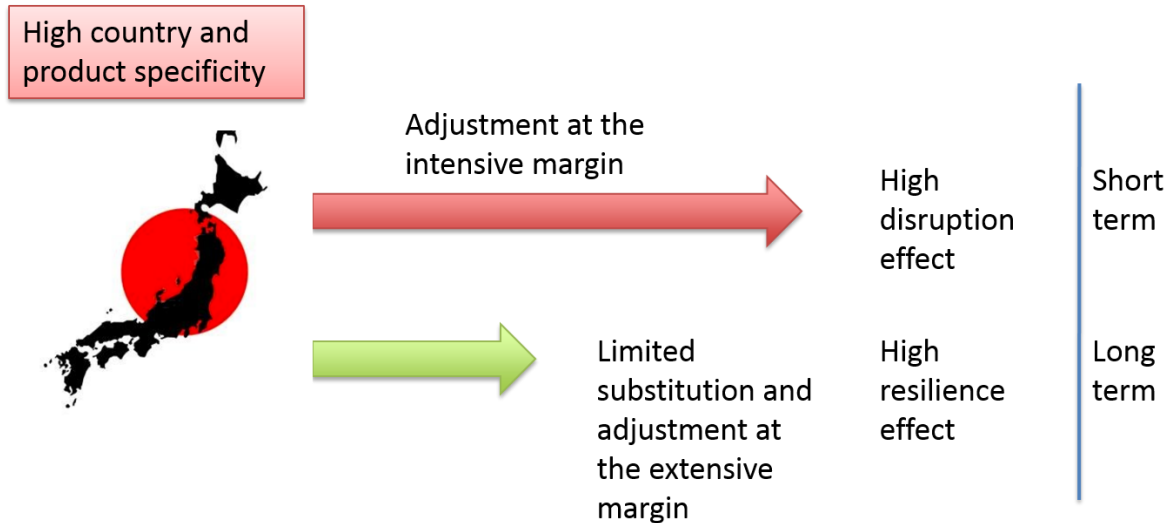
High country and product specificity

Adjustment at the intensive margin

High disruption effect

Short term

Limited substitution and adjustment at the extensive margin

High resilience effect

Long term